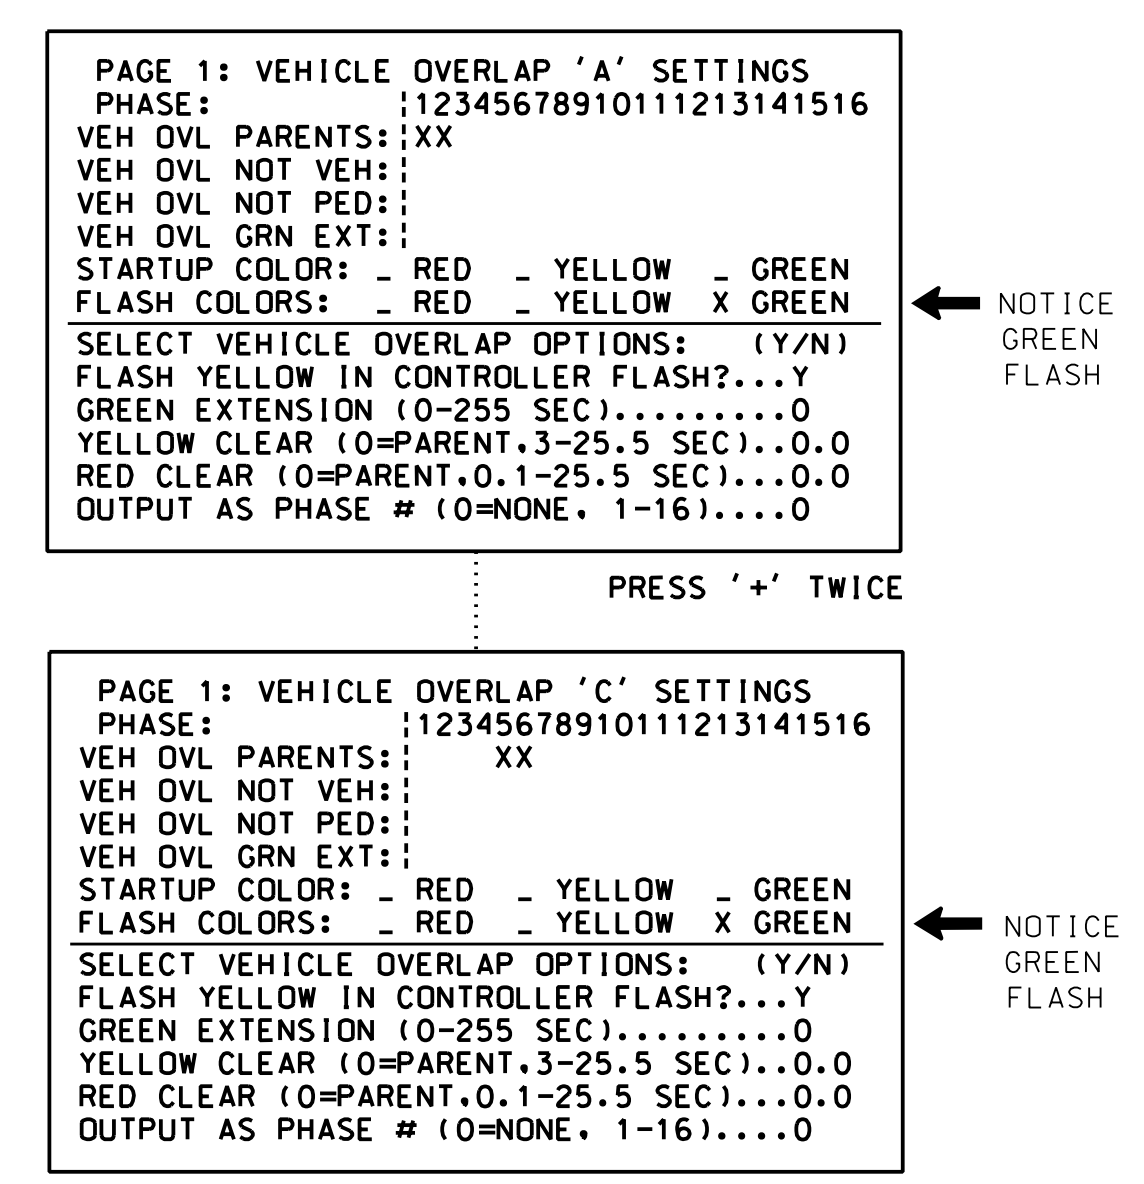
PAGE 1: VEHICLE OVERLAP 'A' SETTINGS
PHASE: ¦12345678910111213141516
VEH OVL PARENTS:¦XX
VEH OVL NOT VEH:¦
VEH OVL NOT PED:¦
VEH OVL GRN EXT:¦
STARTUP COLOR: _ RED _ YELLOW _ GREEN
FLASH COLORS: _ RED _ YELLOW X GREEN

SELECT VEHICLE OVERLAP OPTIONS: (Y/N)
FLASH YELLOW IN CONTROLLER FLASH?...Y
GREEN EXTENSION (0-255 SEC).........0
YELLOW CLEAR (0=PARENT,3-25.5 SEC)..0.0
RED CLEAR (0=PARENT,0.1-25.5 SEC)...0.0
OUTPUT AS PHASE # (0=NONE, 1-16)....0

NOTICE GREEN FLASH

PRESS '+' TWICE

PAGE 1: VEHICLE OVERLAP 'C' SETTINGS
PHASE: ¦12345678910111213141516
VEH OVL PARENTS:¦ XX
VEH OVL NOT VEH:¦
VEH OVL NOT PED:¦
VEH OVL GRN EXT:¦
STARTUP COLOR: _ RED _ YELLOW _ GREEN
FLASH COLORS: _ RED _ YELLOW X GREEN

SELECT VEHICLE OVERLAP OPTIONS: (Y/N)
FLASH YELLOW IN CONTROLLER FLASH?...Y
GREEN EXTENSION (0-255 SEC).........0
YELLOW CLEAR (0=PARENT,3-25.5 SEC)..0.0
RED CLEAR (0=PARENT,0.1-25.5 SEC)...0.0
OUTPUT AS PHASE # (0=NONE, 1-16)....0

NOTICE GREEN FLASH